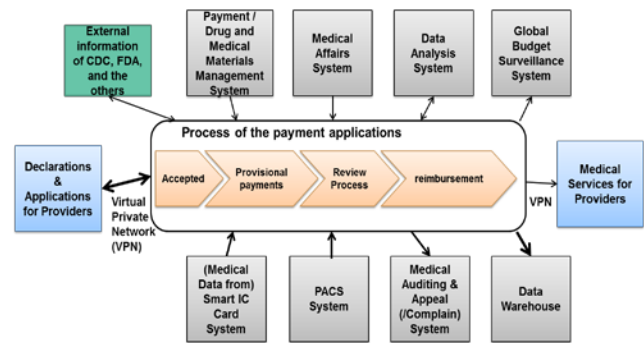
External information of CDC, FDA, and the others

Payment / Drug and Medical Materials Management System

Medical Affairs System

Data Analysis System

Global Budget Surveillance System

Process of the payment applications

Declarations & Applications for Providers

Virtual Private Network (VPN)

Accepted

Provisional payments

Review Process

reimbursement

VPN

Medical Services for Providers

(Medical Data from) Smart IC Card System

PACS System

Medical Auditing & Appeal (/Complain) System

Data Warehouse